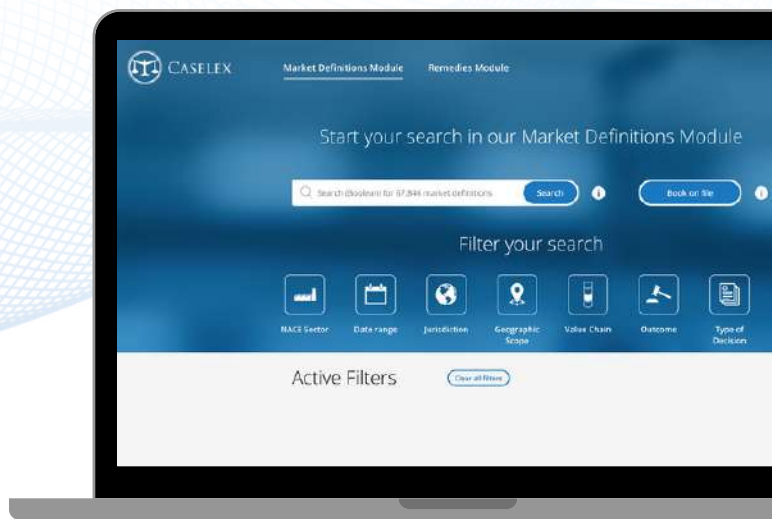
CASELEX

Market Definitions Module

Remedies Module

Start your search in our Market Definitions Module

Search (Boolean) for 67,844 market definitions

Search

Book on file

Filter your search

NACE Sector

Date range

Jurisdiction

Geographic Scope

Value Chain

Outcome

Type of Decision

Active Filters

Clear all filters